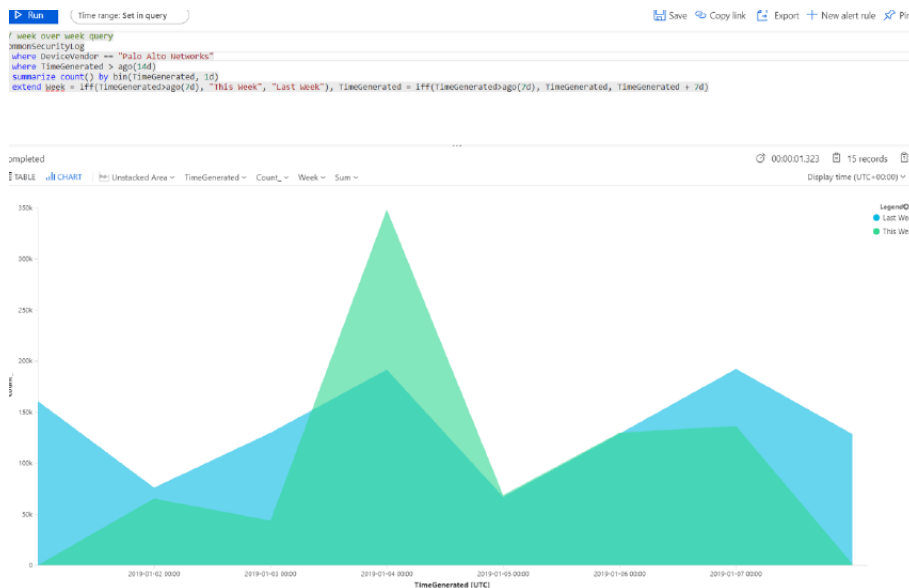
▷ Run  Time range: Set in query  Save  Copy link  Export  + New alert rule  Pin

/ week over week query
ommonSecurityLog
| where DeviceVendor == "Palo Alto Networks"
| where TimeGenerated > ago(14d)
| summarize count() by bin(TimeGenerated, 1d)
| extend Week = iff(TimeGenerated>ago(7d), "This Week", "Last Week"), TimeGenerated = iff(TimeGenerated>ago(7d), TimeGenerated, TimeGenerated + 7d)

ompleted  00:00:01.323  15 records

TABLE  CHART  Unstacked Area  TimeGenerated  Count_  Week  Sum  Display time (UTC+00:00)

350k
300k
250k
200k
150k
100k
50k
0

Legend
Last We
This We

2019-01-02 00:00  2019-01-03 00:00  2019-01-04 00:00  2019-01-05 00:00  2019-01-06 00:00  2019-01-07 00:00
TimeGenerated (UTC)